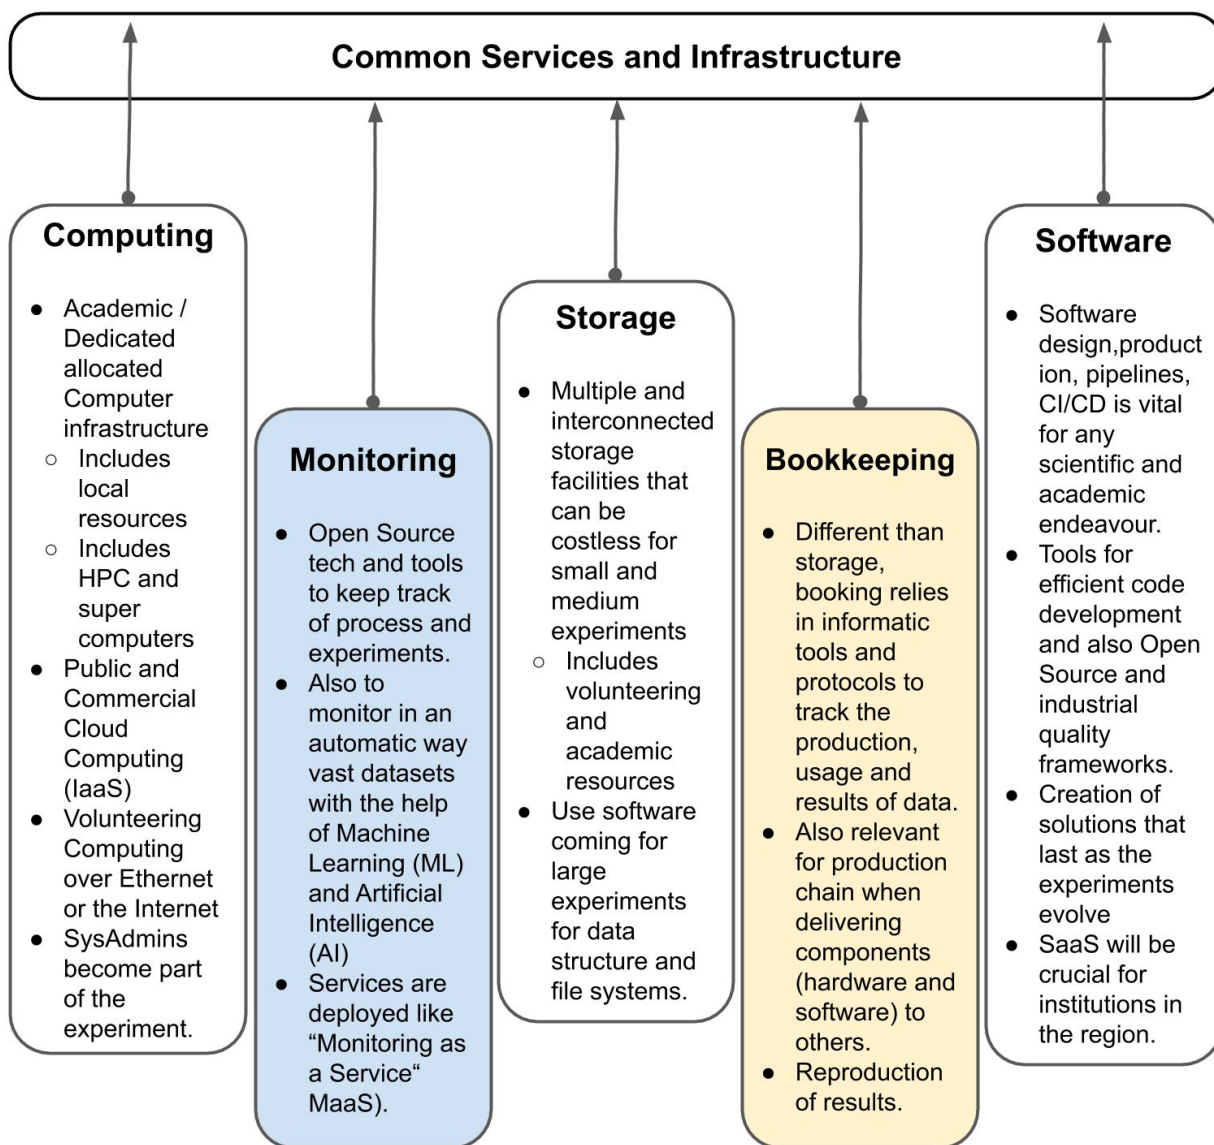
Common Services and Infrastructure

Computing

- Academic / Dedicated allocated Computer infrastructure
  - Includes local resources
  - Includes HPC and super computers
- Public and Commercial Cloud Computing (IaaS)
- Volunteering Computing over Ethernet or the Internet
- SysAdmins become part of the experiment.

Monitoring

- Open Source tech and tools to keep track of process and experiments.
- Also to monitor in an automatic way vast datasets with the help of Machine Learning (ML) and Artificial Intelligence (AI)
- Services are deployed like "Monitoring as a Service" MaaS).

Storage

- Multiple and interconnected storage facilities that can be costless for small and medium experiments
  - Includes volunteering and academic resources
- Use software coming for large experiments for data structure and file systems.

Bookkeeping

- Different than storage, booking relies in informatic tools and protocols to track the production, usage and results of data.
- Also relevant for production chain when delivering components (hardware and software) to others.
- Reproduction of results.

Software

- Software design,production, pipelines, CI/CD is vital for any scientific and academic endeavour.
- Tools for efficient code development and also Open Source and industrial quality frameworks.
- Creation of solutions that last as the experiments evolve
- SaaS will be crucial for institutions in the region.